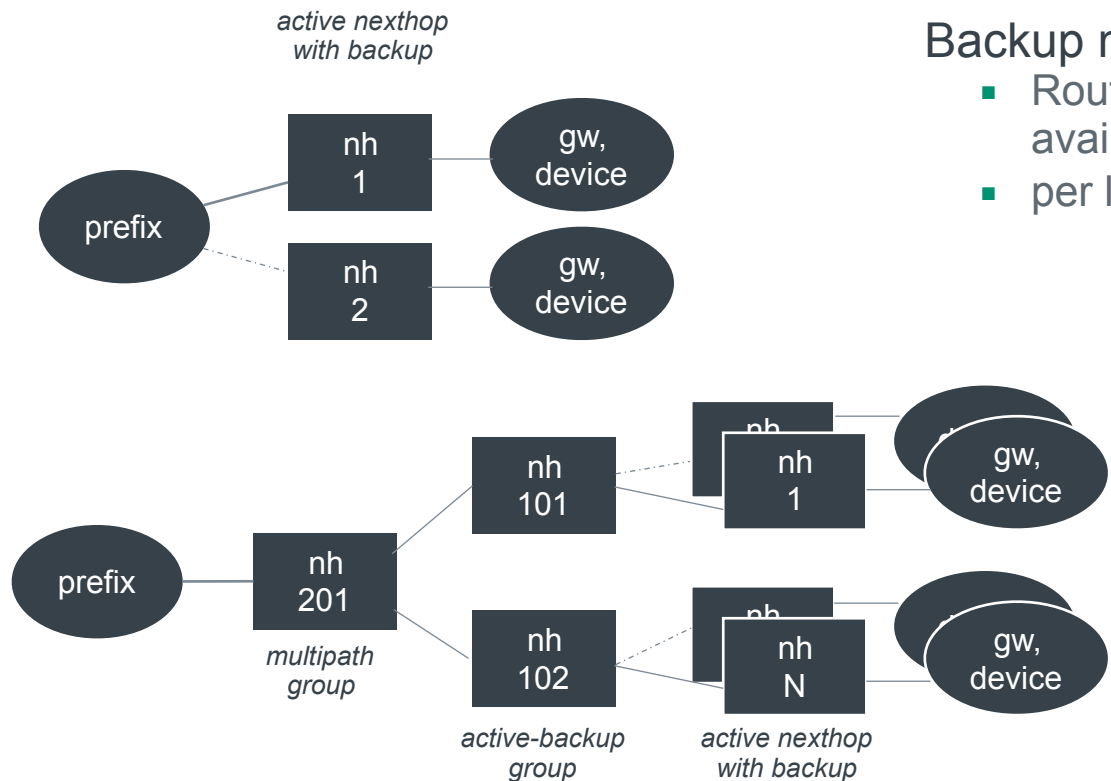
active nexthop with backup

Backup n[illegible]

- Rou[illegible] avai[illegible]
- per l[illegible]

prefix

nh 1

gw, device

nh 2

gw, device

prefix

nh 201

multipath group

nh 101

nh 102

active-backup group

nh

nh 1

gw, device

nh

nh N

gw, device

active nexthop with backup